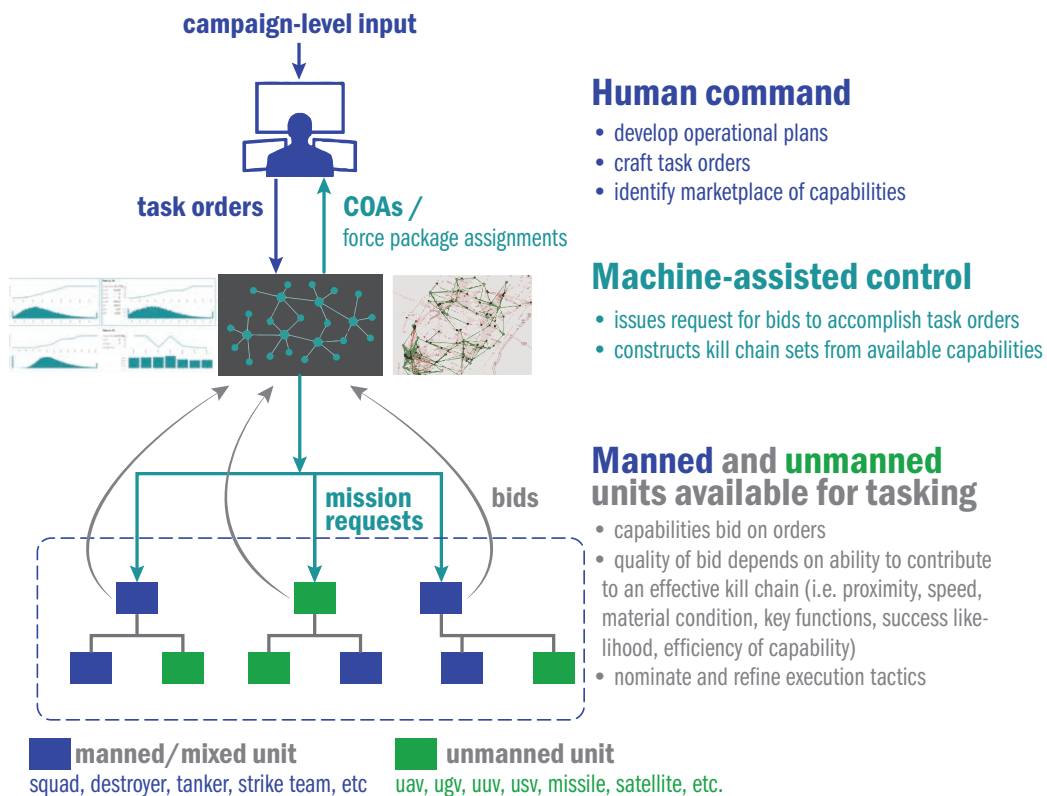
campaign-level input

task orders

COAs / force package assignments

mission requests

bids

Human command
• develop operational plans
• craft task orders
• identify marketplace of capabilities

Machine-assisted control
• issues request for bids to accomplish task orders
• constructs kill chain sets from available capabilities

Manned and unmanned units available for tasking
• capabilities bid on orders
• quality of bid depends on ability to contribute to an effective kill chain (i.e. proximity, speed, material condition, key functions, success likelihood, efficiency of capability)
• nominate and refine execution tactics

manned/mixed unit
squad, destroyer, tanker, strike team, etc

unmanned unit
uav, ugv, uuv, usv, missile, satellite, etc.